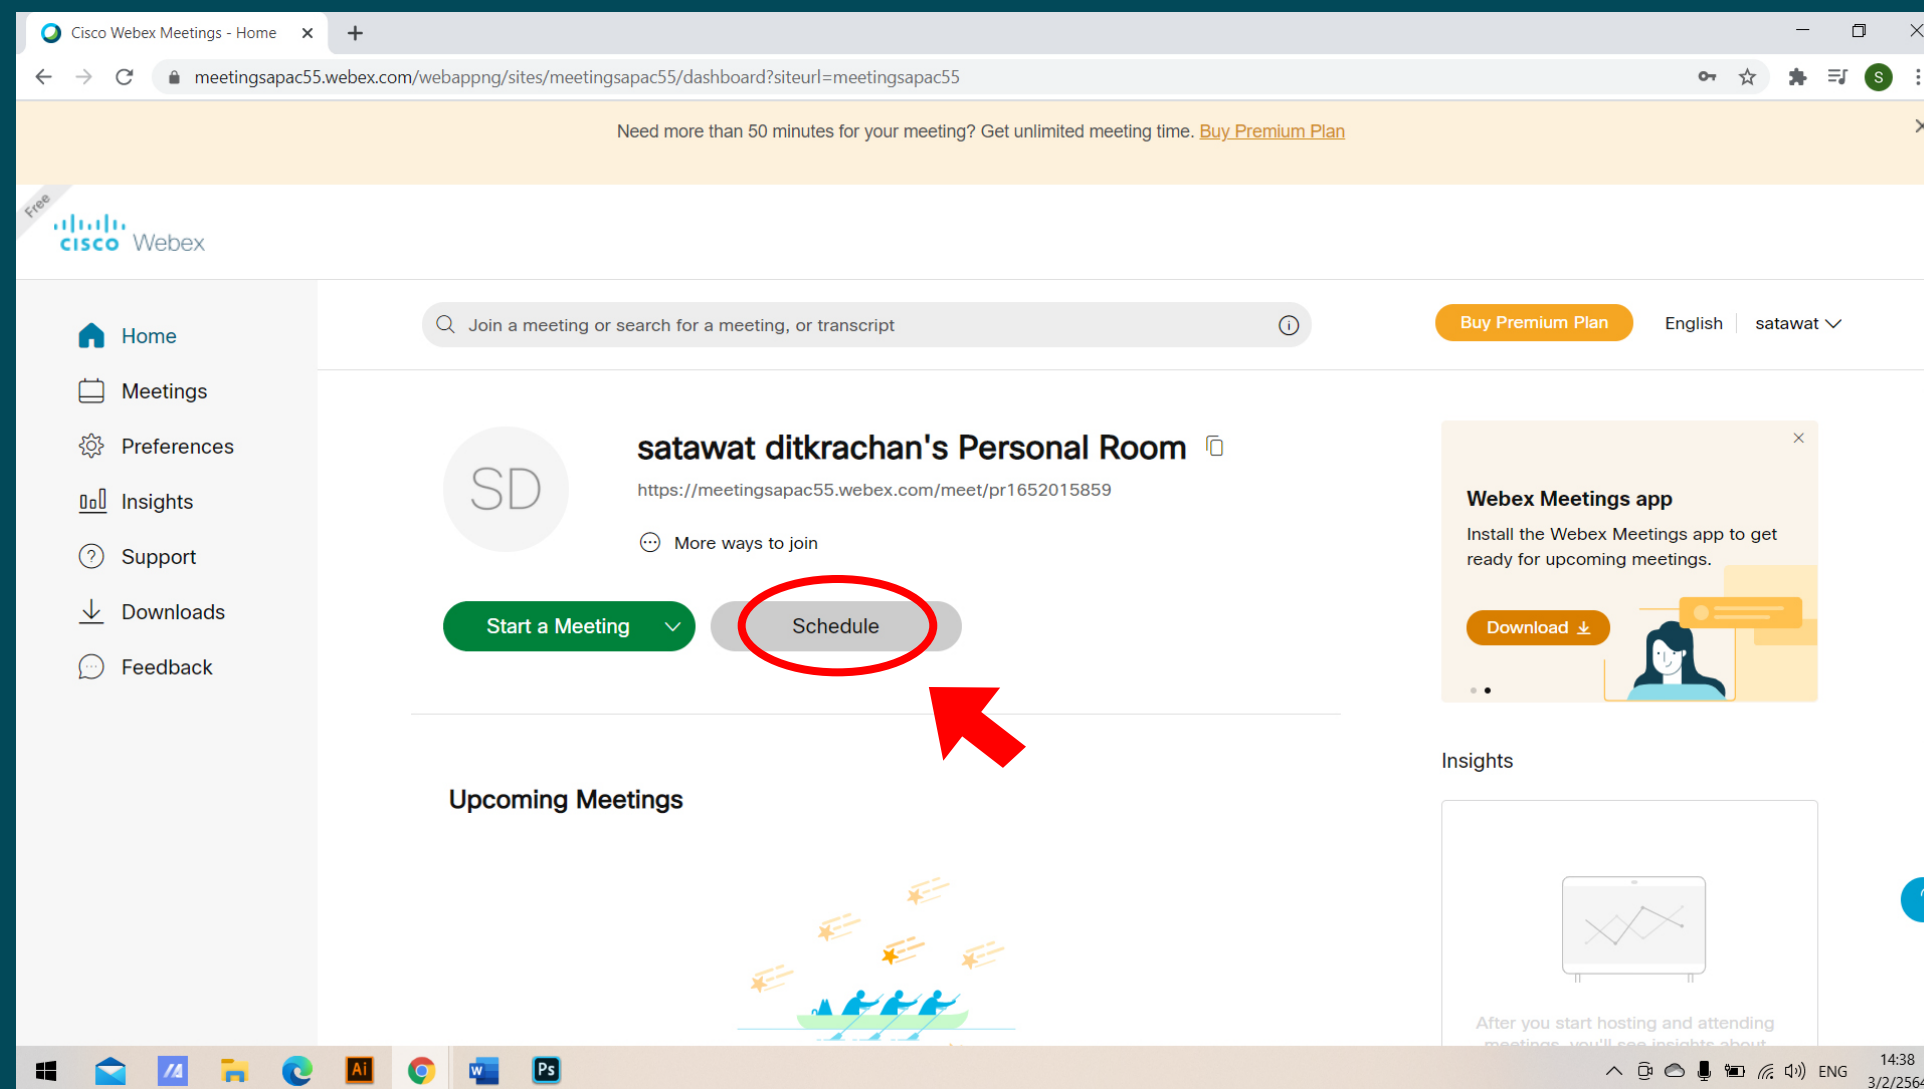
Cisco Webex Meetings - Home

meetingsapac55.webex.com/webappng/sites/meetingsapac55/dashboard?siteurl=meetingsapac55

Need more than 50 minutes for your meeting? Get unlimited meeting time. Buy Premium Plan

Free

cisco Webex

Home
Meetings
Preferences
Insights
Support
Downloads
Feedback

Join a meeting or search for a meeting, or transcript

Buy Premium Plan English satawat

SD

satawat ditkrachan's Personal Room

https://meetingsapac55.webex.com/meet/pr1652015859

More ways to join

Start a Meeting Schedule

Webex Meetings app

Install the Webex Meetings app to get ready for upcoming meetings.

Download

Insights

Upcoming Meetings

After you start hosting and attending meetings, you'll see insights about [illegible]

Ai Ps ENG 14:38 3/2/256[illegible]